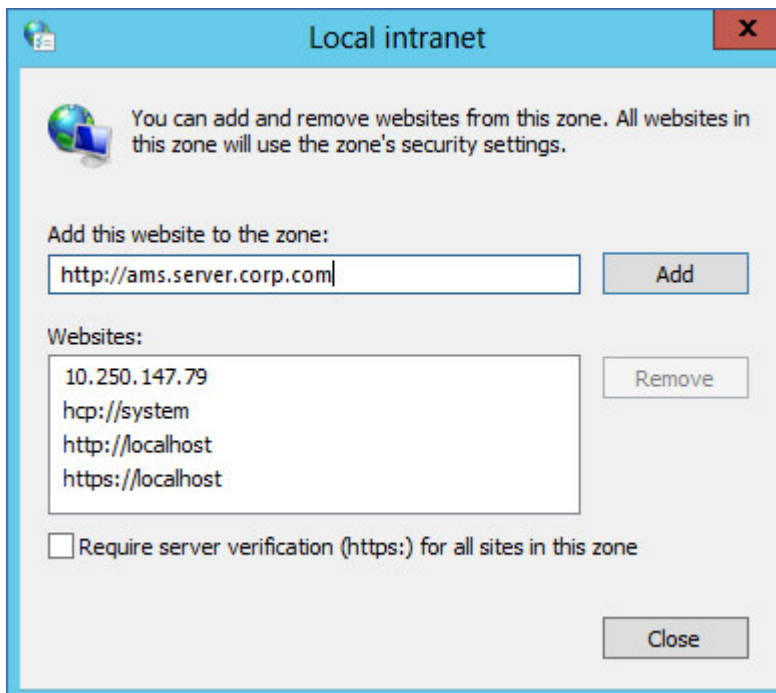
Local intranet

x

You can add and remove websites from this zone. All websites in this zone will use the zone's security settings.

Add this website to the zone:

http://ams.server.corp.com

Add

Websites:

10.250.147.79
hcp://system
http://localhost
https://localhost

Remove

Require server verification (https:) for all sites in this zone

Close